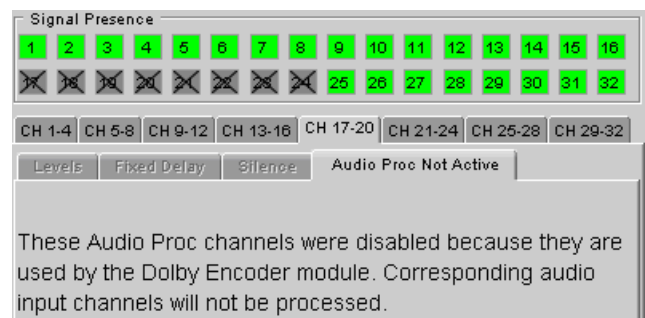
Signal Presence

1 2 3 4 5 6 7 8 9 10 11 12 13 14 15 16

17 18 19 20 21 22 23 24 25 26 27 28 29 30 31 32

CH 1-4 | CH 5-8 | CH 9-12 | CH 13-16 | CH 17-20 | CH 21-24 | CH 25-28 | CH 29-32

Levels | Fixed Delay | Silence | Audio Proc Not Active

These Audio Proc channels were disabled because they are used by the Dolby Encoder module. Corresponding audio input channels will not be processed.